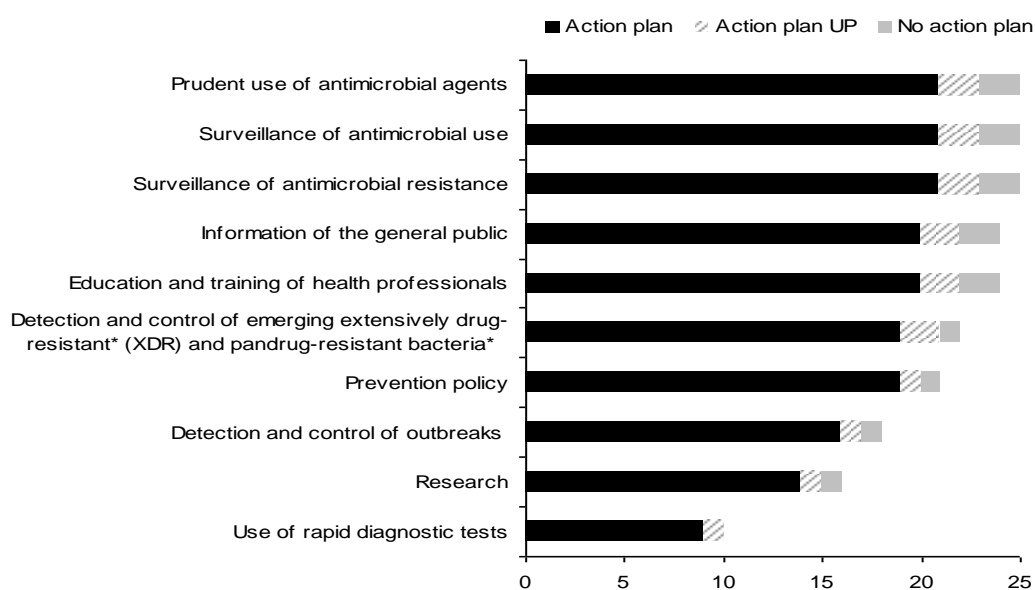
Action plan Action plan UP No action plan

Prudent use of antimicrobial agents

Surveillance of antimicrobial use

Surveillance of antimicrobial resistance

Information of the general public

Education and training of health professionals

Detection and control of emerging extensively drug-resistant* (XDR) and pandrug-resistant bacteria*

Prevention policy

Detection and control of outbreaks

Research

Use of rapid diagnostic tests

0 5 10 15 20 25